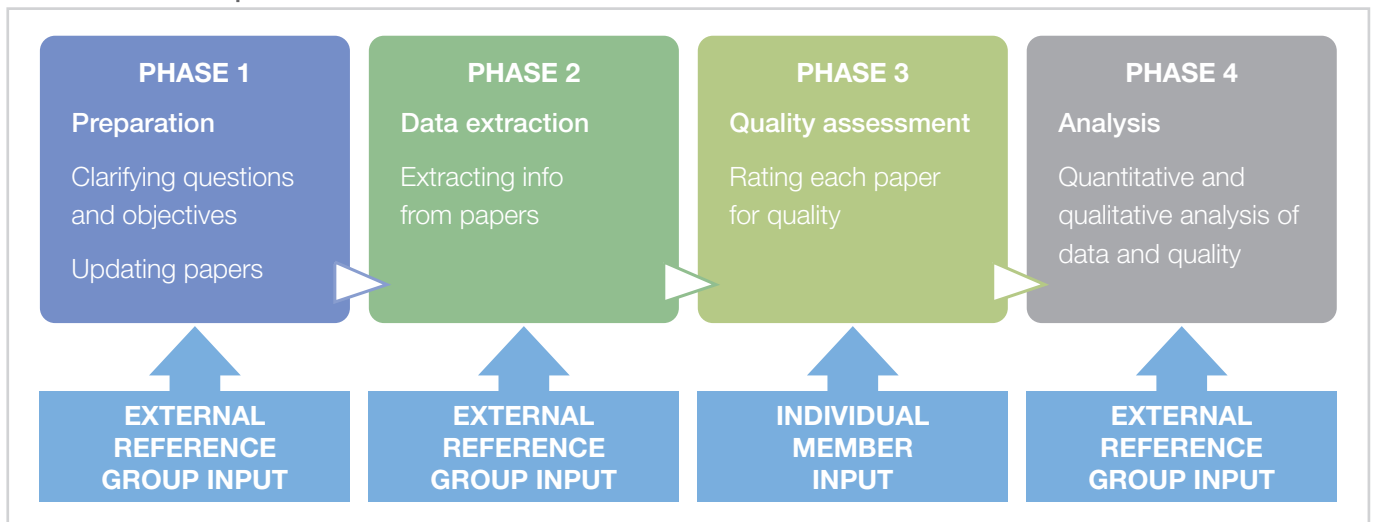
PHASE 1
Preparation
Clarifying questions and objectives
Updating papers

PHASE 2
Data extraction
Extracting info from papers

PHASE 3
Quality assessment
Rating each paper for quality

PHASE 4
Analysis
Quantitative and qualitative analysis of data and quality

EXTERNAL REFERENCE GROUP INPUT

EXTERNAL REFERENCE GROUP INPUT

INDIVIDUAL MEMBER INPUT

EXTERNAL REFERENCE GROUP INPUT